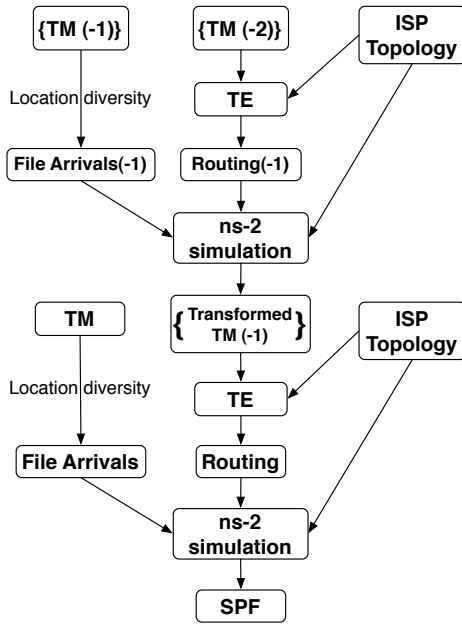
{TM (-1)}

{TM (-2)}

ISP Topology

Location diversity

TE

File Arrivals(-1)

Routing(-1)

ns-2 simulation

TM

{ Transformed TM (-1) }

ISP Topology

Location diversity

TE

File Arrivals

Routing

ns-2 simulation

SPF